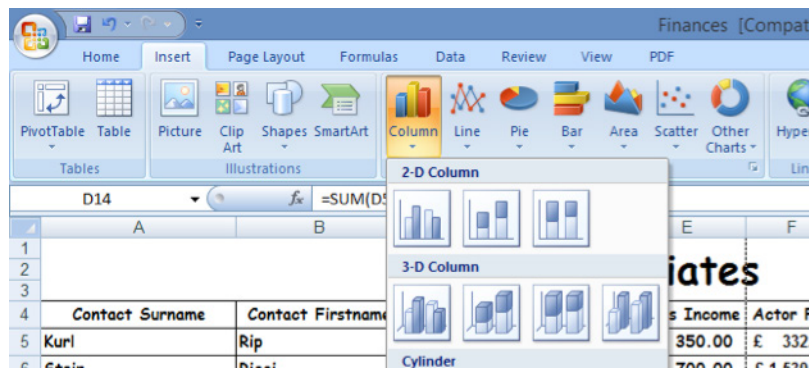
Finances [Compat

Home Insert Page Layout Formulas Data Review View PDF

PivotTable Table
Tables

Picture Clip Art Shapes SmartArt
Illustrations

Column Line Pie Bar Area Scatter Other Charts
Hype
Lin

D14 $f_x$ =SUM(D5

2-D Column

3-D Column

Cylinder

| | A | B | E | F |
|---|---|---|---|---|
| 1 | | | | |
| 2 | | | iates | |
| 3 | | | | |
| 4 | Contact Surname | Contact Firstname | s Income | Actor F |
| 5 | Kurl | Rip | 350.00 | £ 332 |
| 6 | Stein | Dieci | 700.00 | £ 1,520 |